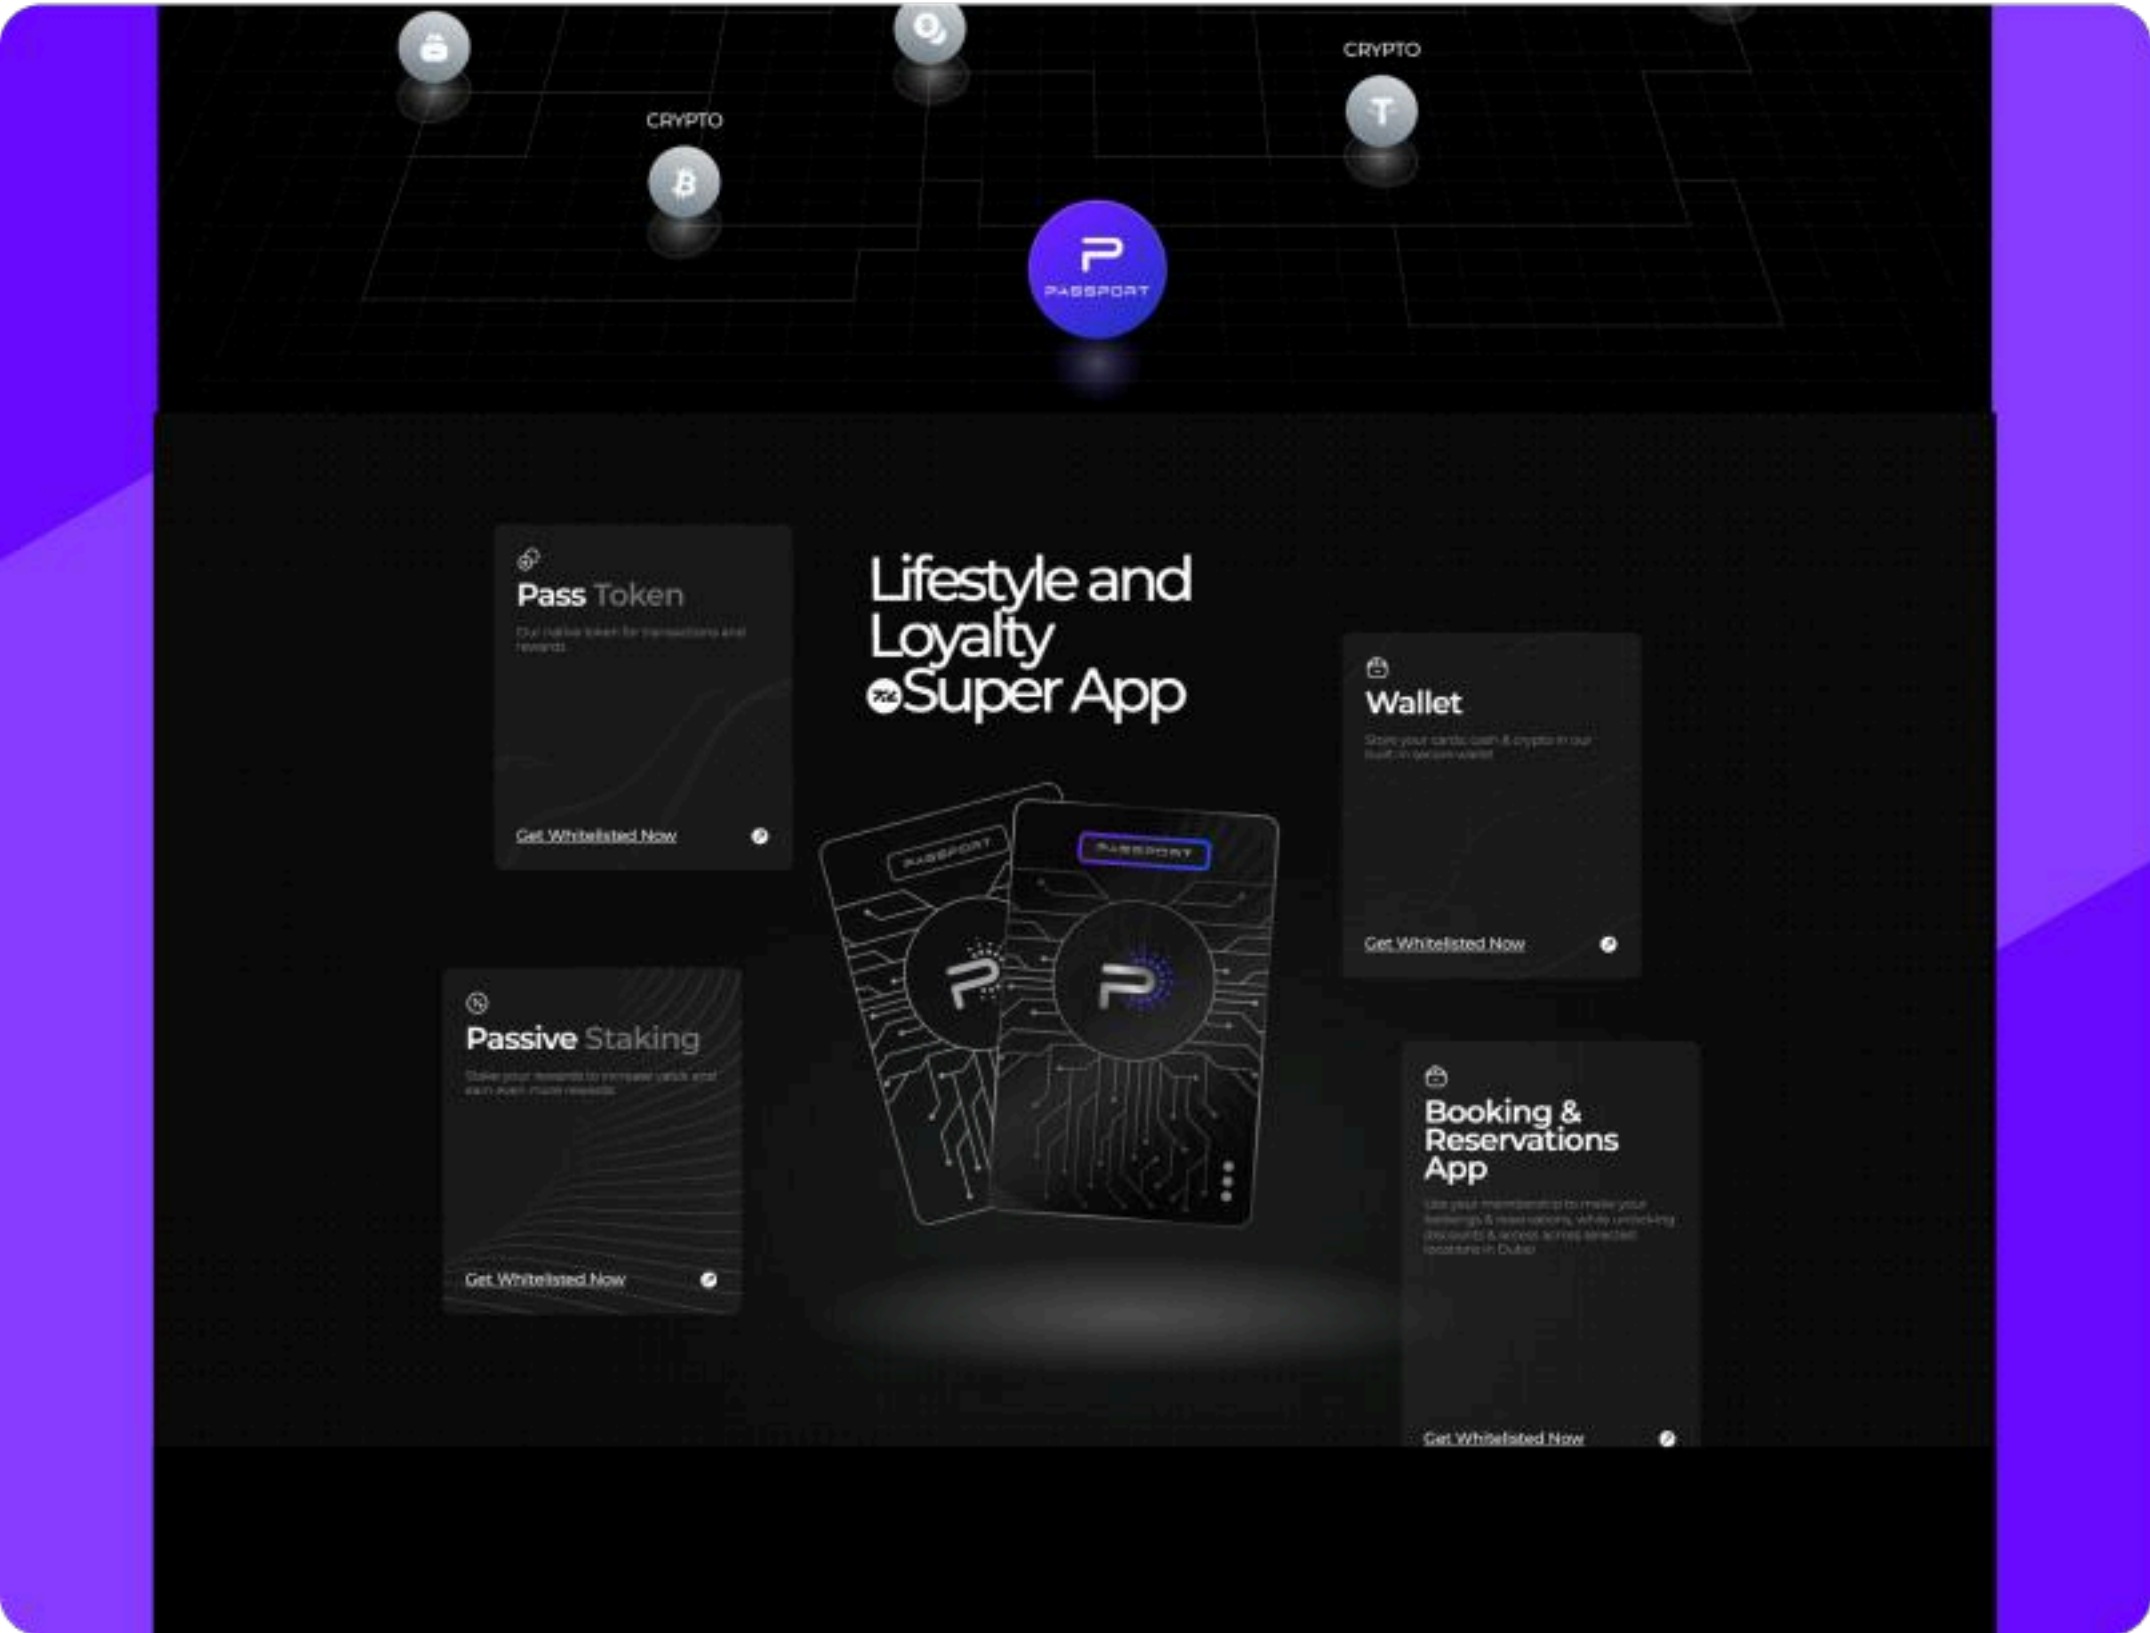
CRYPTO

CRYPTO

PASSPORT

Pass Token

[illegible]

Get Whitelisted Now

Lifestyle and Loyalty Super App

Wallet

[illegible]

Get Whitelisted Now

PASSPORT

PASSPORT

Passive Staking

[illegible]

Get Whitelisted Now

Booking & Reservations App

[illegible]

Get Whitelisted Now